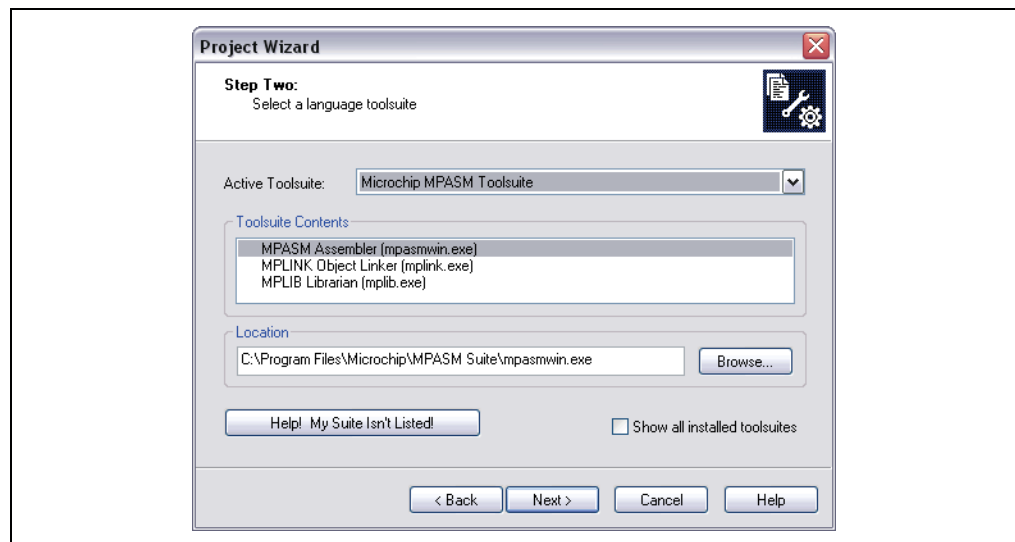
Project Wizard

Step Two:
Select a language toolsuite

Active Toolsuite: Microchip MPASM Toolsuite

Toolsuite Contents

MPASM Assembler (mpasmwin.exe)
MPLINK Object Linker (mplink.exe)
MPLIB Librarian (mplib.exe)

Location

C:\Program Files\Microchip\MPASM Suite\mpasmwin.exe

Browse...

Help! My Suite Isn't Listed!

Show all installed toolsuites

< Back

Next >

Cancel

Help